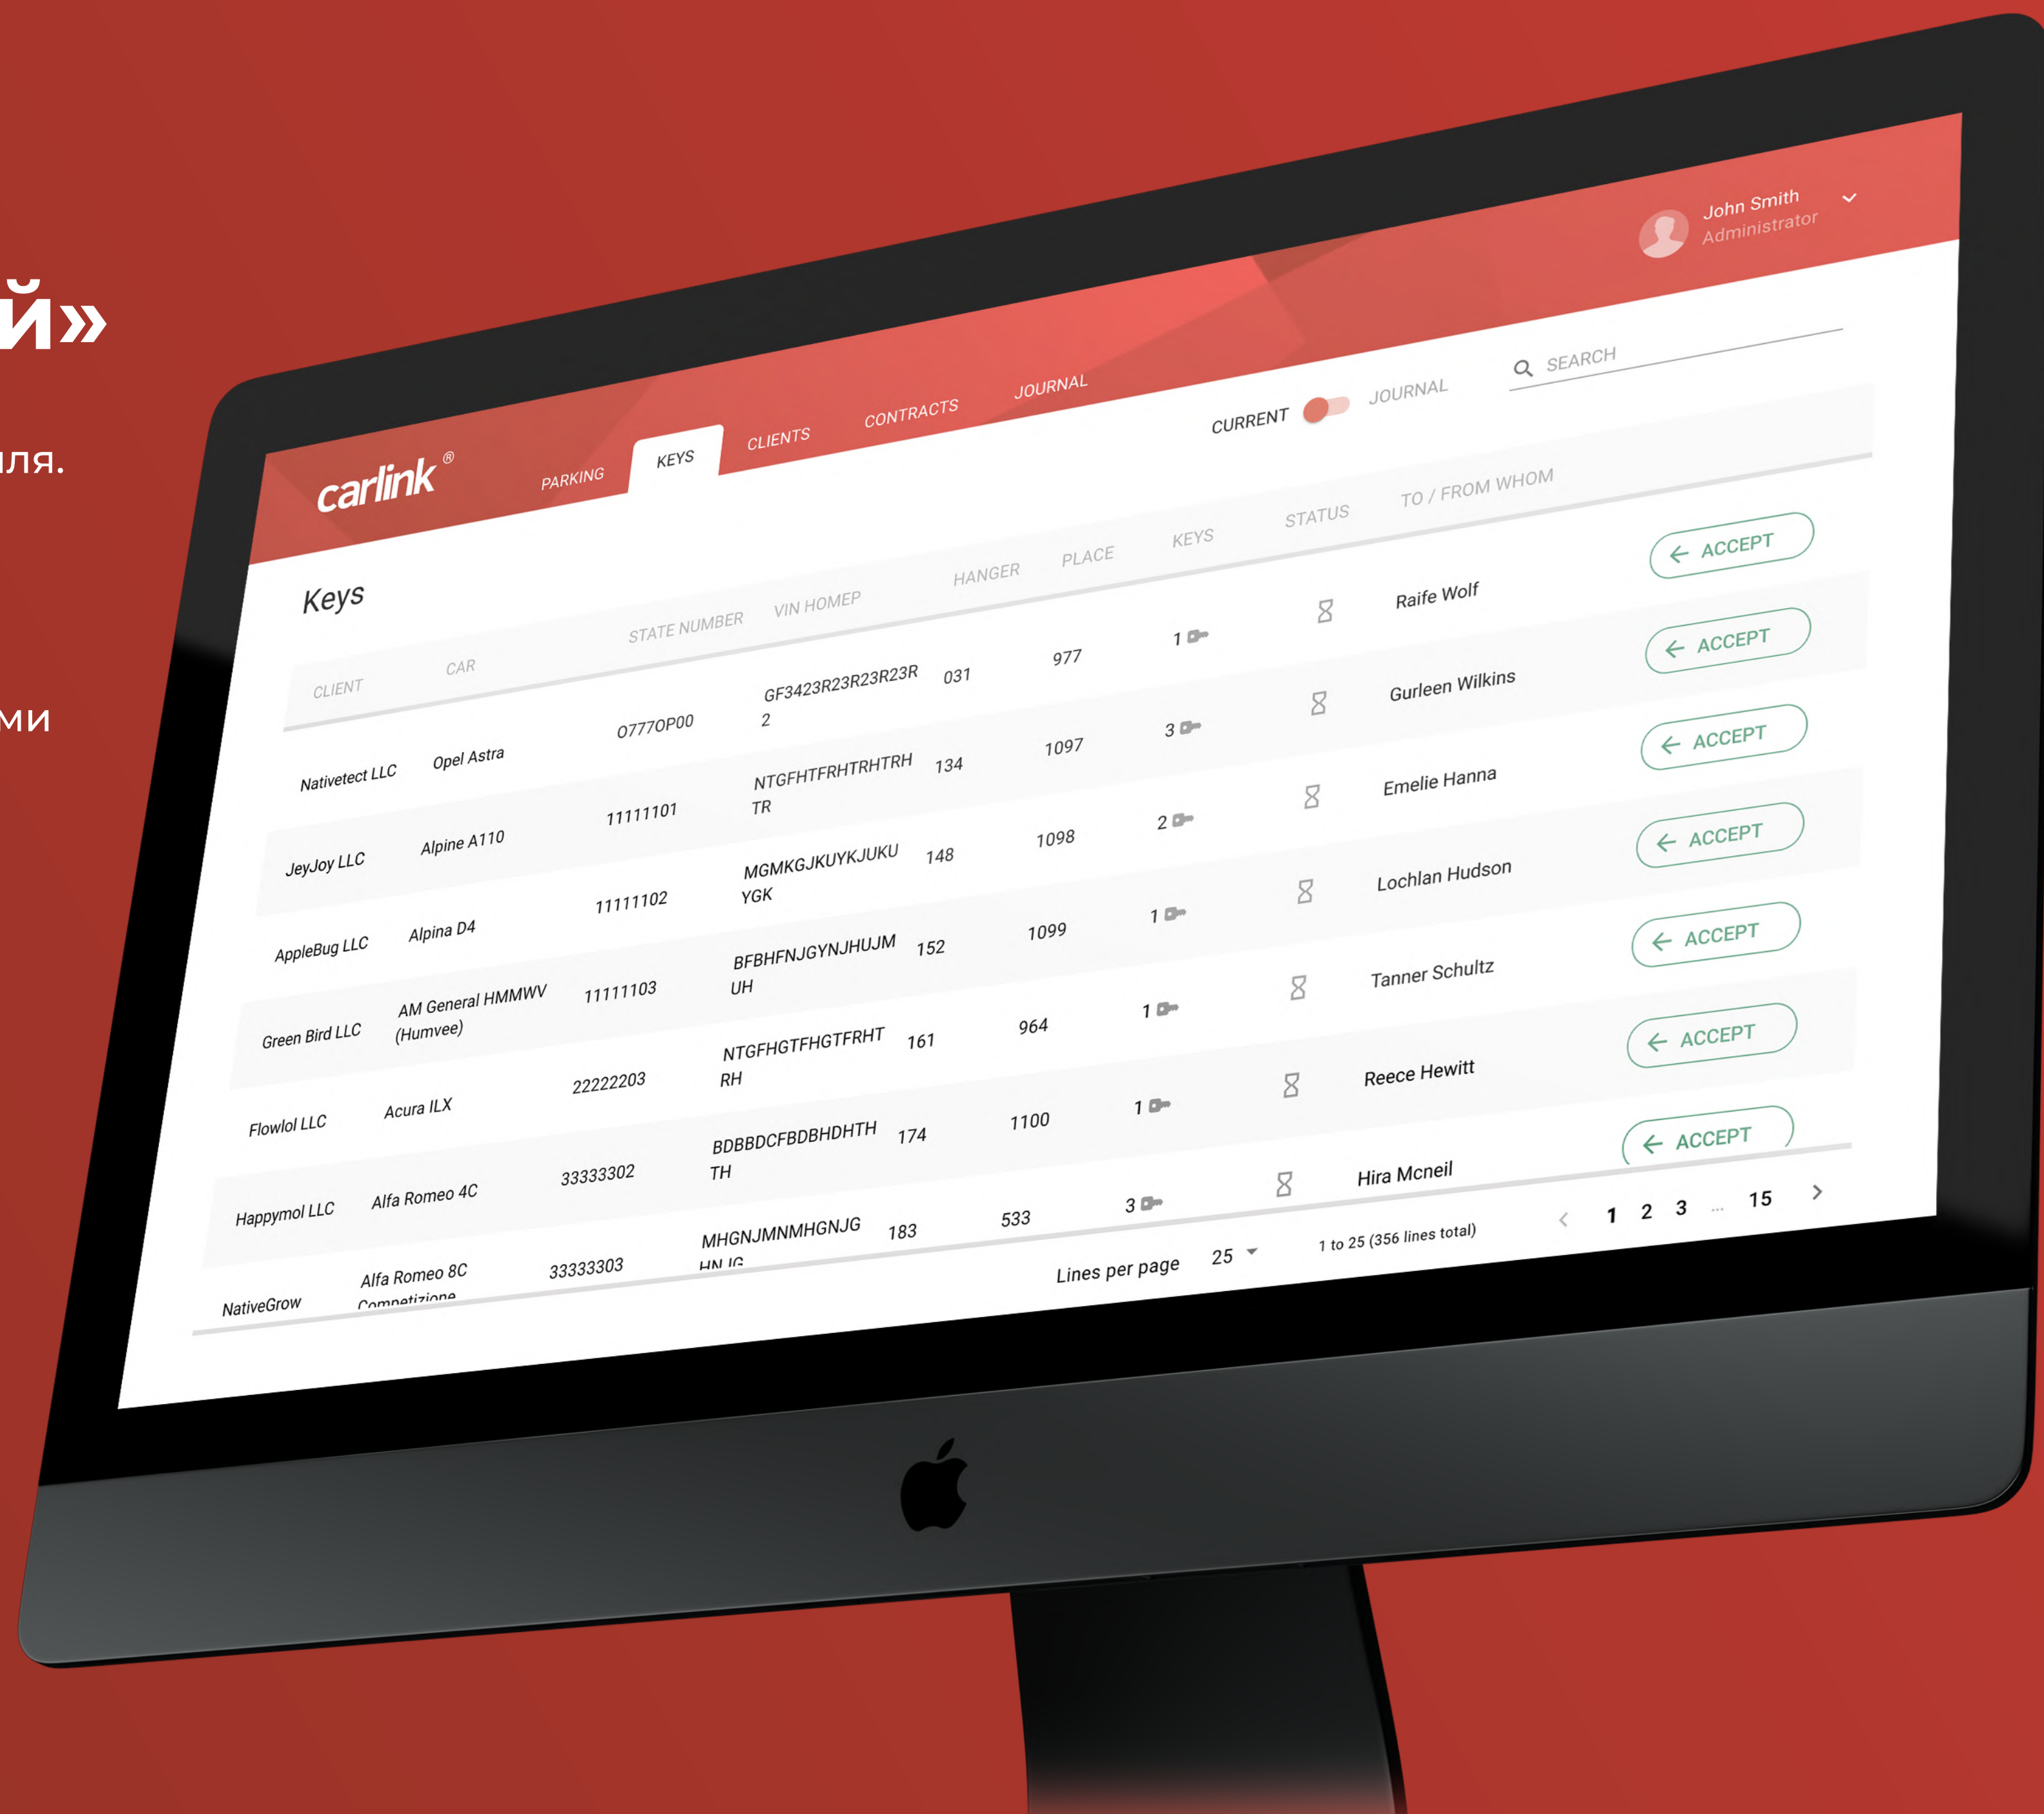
й»

ля.

ми

carlink®

PARKING KEYS CLIENTS CONTRACTS JOURNAL

John Smith
Administrator

CURRENT JOURNAL

SEARCH

Keys

| CLIENT | CAR | STATE NUMBER | VIN HOMEP | HANGER | PLACE | KEYS | STATUS | TO / FROM WHOM | |
|---|---|---|---|---|---|---|---|---|---|
| Nativetect LLC | Opel Astra | 0777OP00 | GF3423R23R23R23R2 | 031 | 977 | 1 | | Raife Wolf | ACCEPT |
| JeyJoy LLC | Alpine A110 | 11111101 | NTGFHTFRHTRHTRHTR | 134 | 1097 | 3 | | Gurleen Wilkins | ACCEPT |
| AppleBug LLC | Alpina D4 | 11111102 | MGMKGJKUYKJUKUYGK | 148 | 1098 | 2 | | Emelie Hanna | ACCEPT |
| Green Bird LLC | AM General HMMWV (Humvee) | 11111103 | BFBHFNJGYNJHUJMUH | 152 | 1099 | 1 | | Lochlan Hudson | ACCEPT |
| Flowlol LLC | Acura ILX | 22222203 | NTGFHGTFHGTFRHTRH | 161 | 964 | 1 | | Tanner Schultz | ACCEPT |
| Happymol LLC | Alfa Romeo 4C | 33333302 | BDBBDCFBDBHDHTHTH | 174 | 1100 | 1 | | Reece Hewitt | ACCEPT |
| NativeGrow | Alfa Romeo 8C Competizione | 33333303 | MHGNJMNMHGNJGHNJG | 183 | 533 | 3 | | Hira Mcneil | ACCEPT |

Lines per page 25 1 to 25 (356 lines total) 1 2 3 ... 15